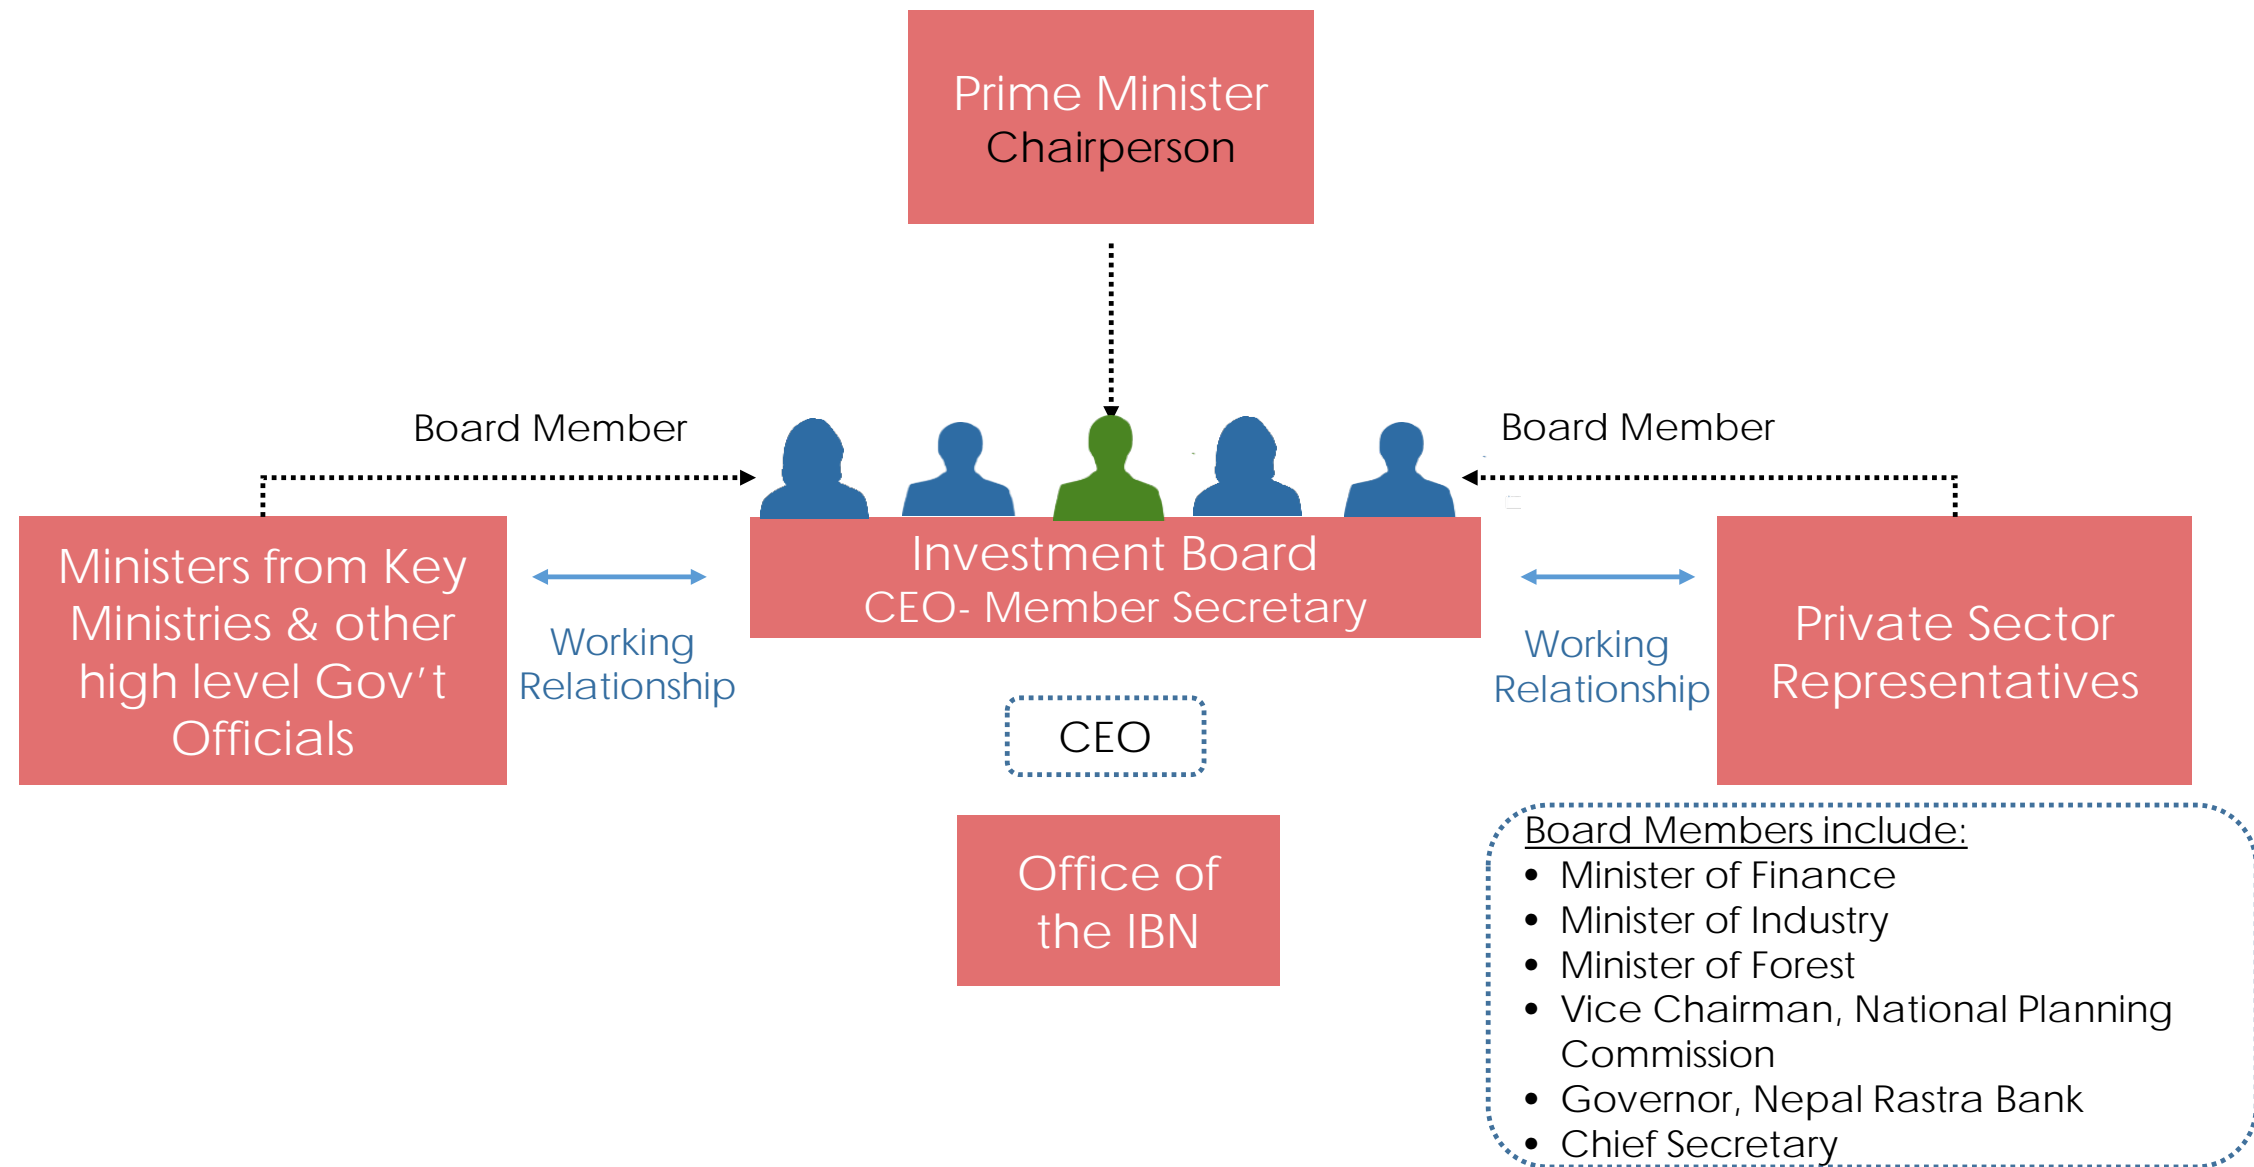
Prime Minister
Chairperson

Board Member

Board Member

Ministers from Key Ministries & other high level Gov't Officials

Working Relationship

Investment Board
CEO- Member Secretary

Working Relationship

Private Sector Representatives

CEO

Office of the IBN

Board Members include:
- Minister of Finance
- Minister of Industry
- Minister of Forest
- Vice Chairman, National Planning Commission
- Governor, Nepal Rastra Bank
- Chief Secretary